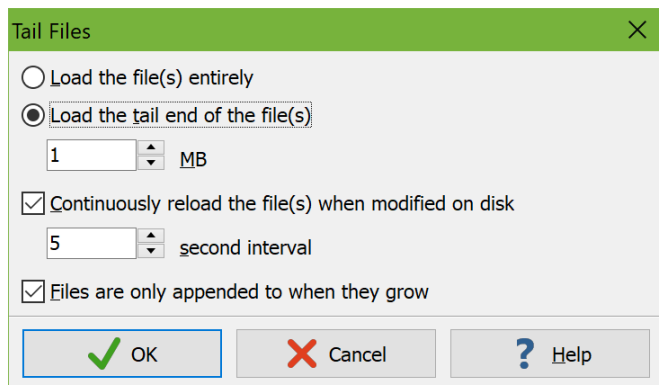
Tail Files

Load the file(s) entirely

Load the tail end of the file(s)

1

MB

Continuously reload the file(s) when modified on disk

5

second interval

Files are only appended to when they grow

OK

Cancel

Help